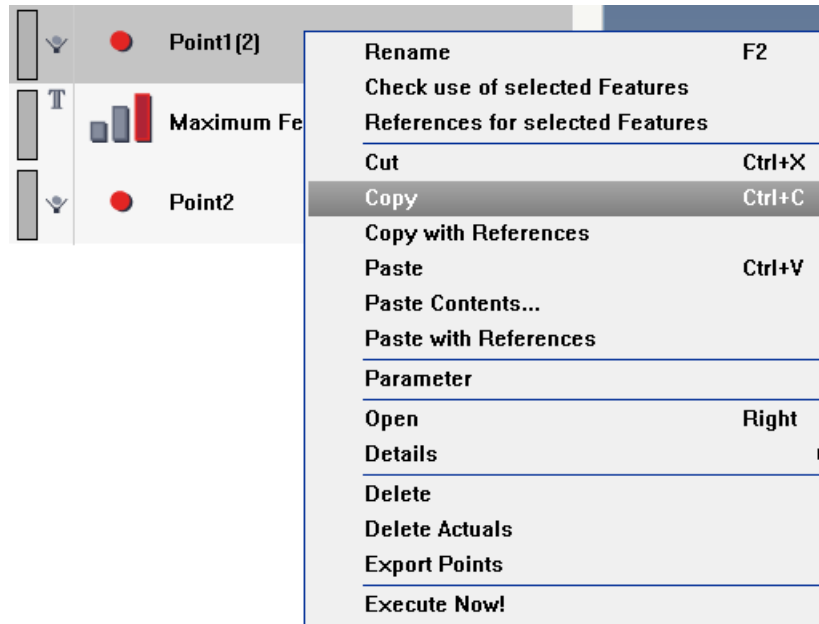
Point1(2)
T
Maximum Fe
Point2

Rename F2
Check use of selected Features
References for selected Features
Cut Ctrl+X
Copy Ctrl+C
Copy with References
Paste Ctrl+V
Paste Contents...
Paste with References
Parameter
Open Right
Details
Delete
Delete Actuals
Export Points
Execute Now!